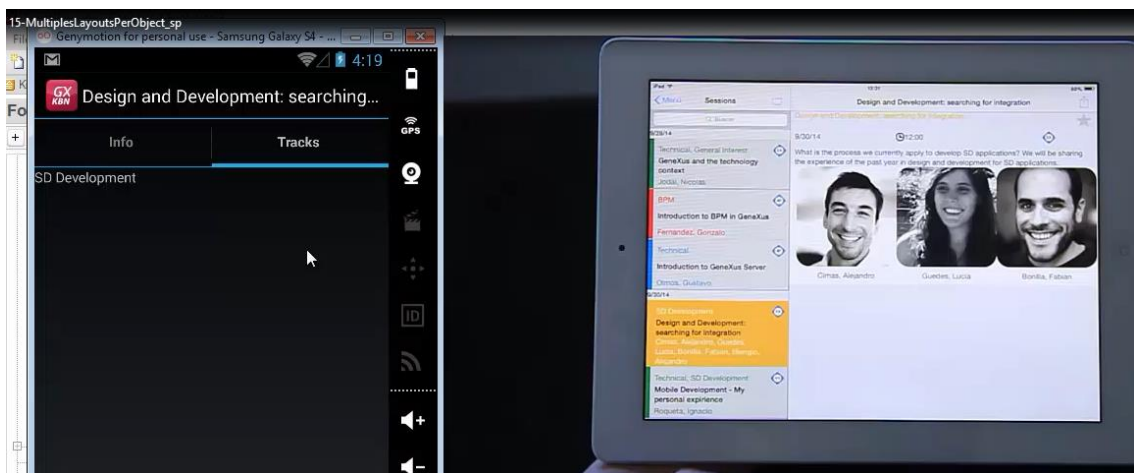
15-MultiplesLayoutsPerObject_sp

Genymotion for personal use - Samsung Galaxy S4 - ...

4:19

GX KBN Design and Development: searching...

Info

Tracks

SD Development

GPS

ID

Menu Sessions

Q Buscar

9/29/14

Technical, General Interest
GeneXus and the technology context
Jodal, Nicolás

BPM
Introduction to BPM in GeneXus
Fernandez, Gonzalo

Technical
Introduction to GeneXus Server
Olmos, Gustavo

9/30/14

SD Development
Design and Development: searching for integration
Cimas, Alejandro, Guedes, Lucia, Bonilla, Fabian, Mengo, Alejandro

Technical, SD Development
Mobile Development - My personal expirience
Roqueta, Ignacio

Design and Development: searching for integration

Design and Development: searching for integration

9/30/14

12:00

What is the process we currently apply to develop SD applications? We will be sharing the experience of the past year in design and development for SD applications.

Cimas, Alejandro

Guedes, Lucia

Bonilla, Fabian